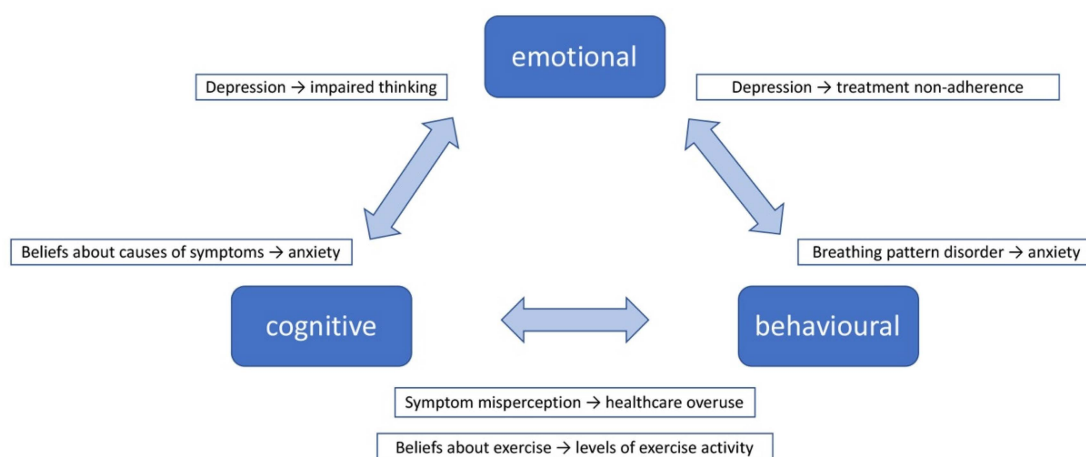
emotional

Depression → impaired thinking

Depression → treatment non-adherence

Beliefs about causes of symptoms → anxiety

Breathing pattern disorder → anxiety

cognitive

behavioural

Symptom misperception → healthcare overuse

Beliefs about exercise → levels of exercise activity